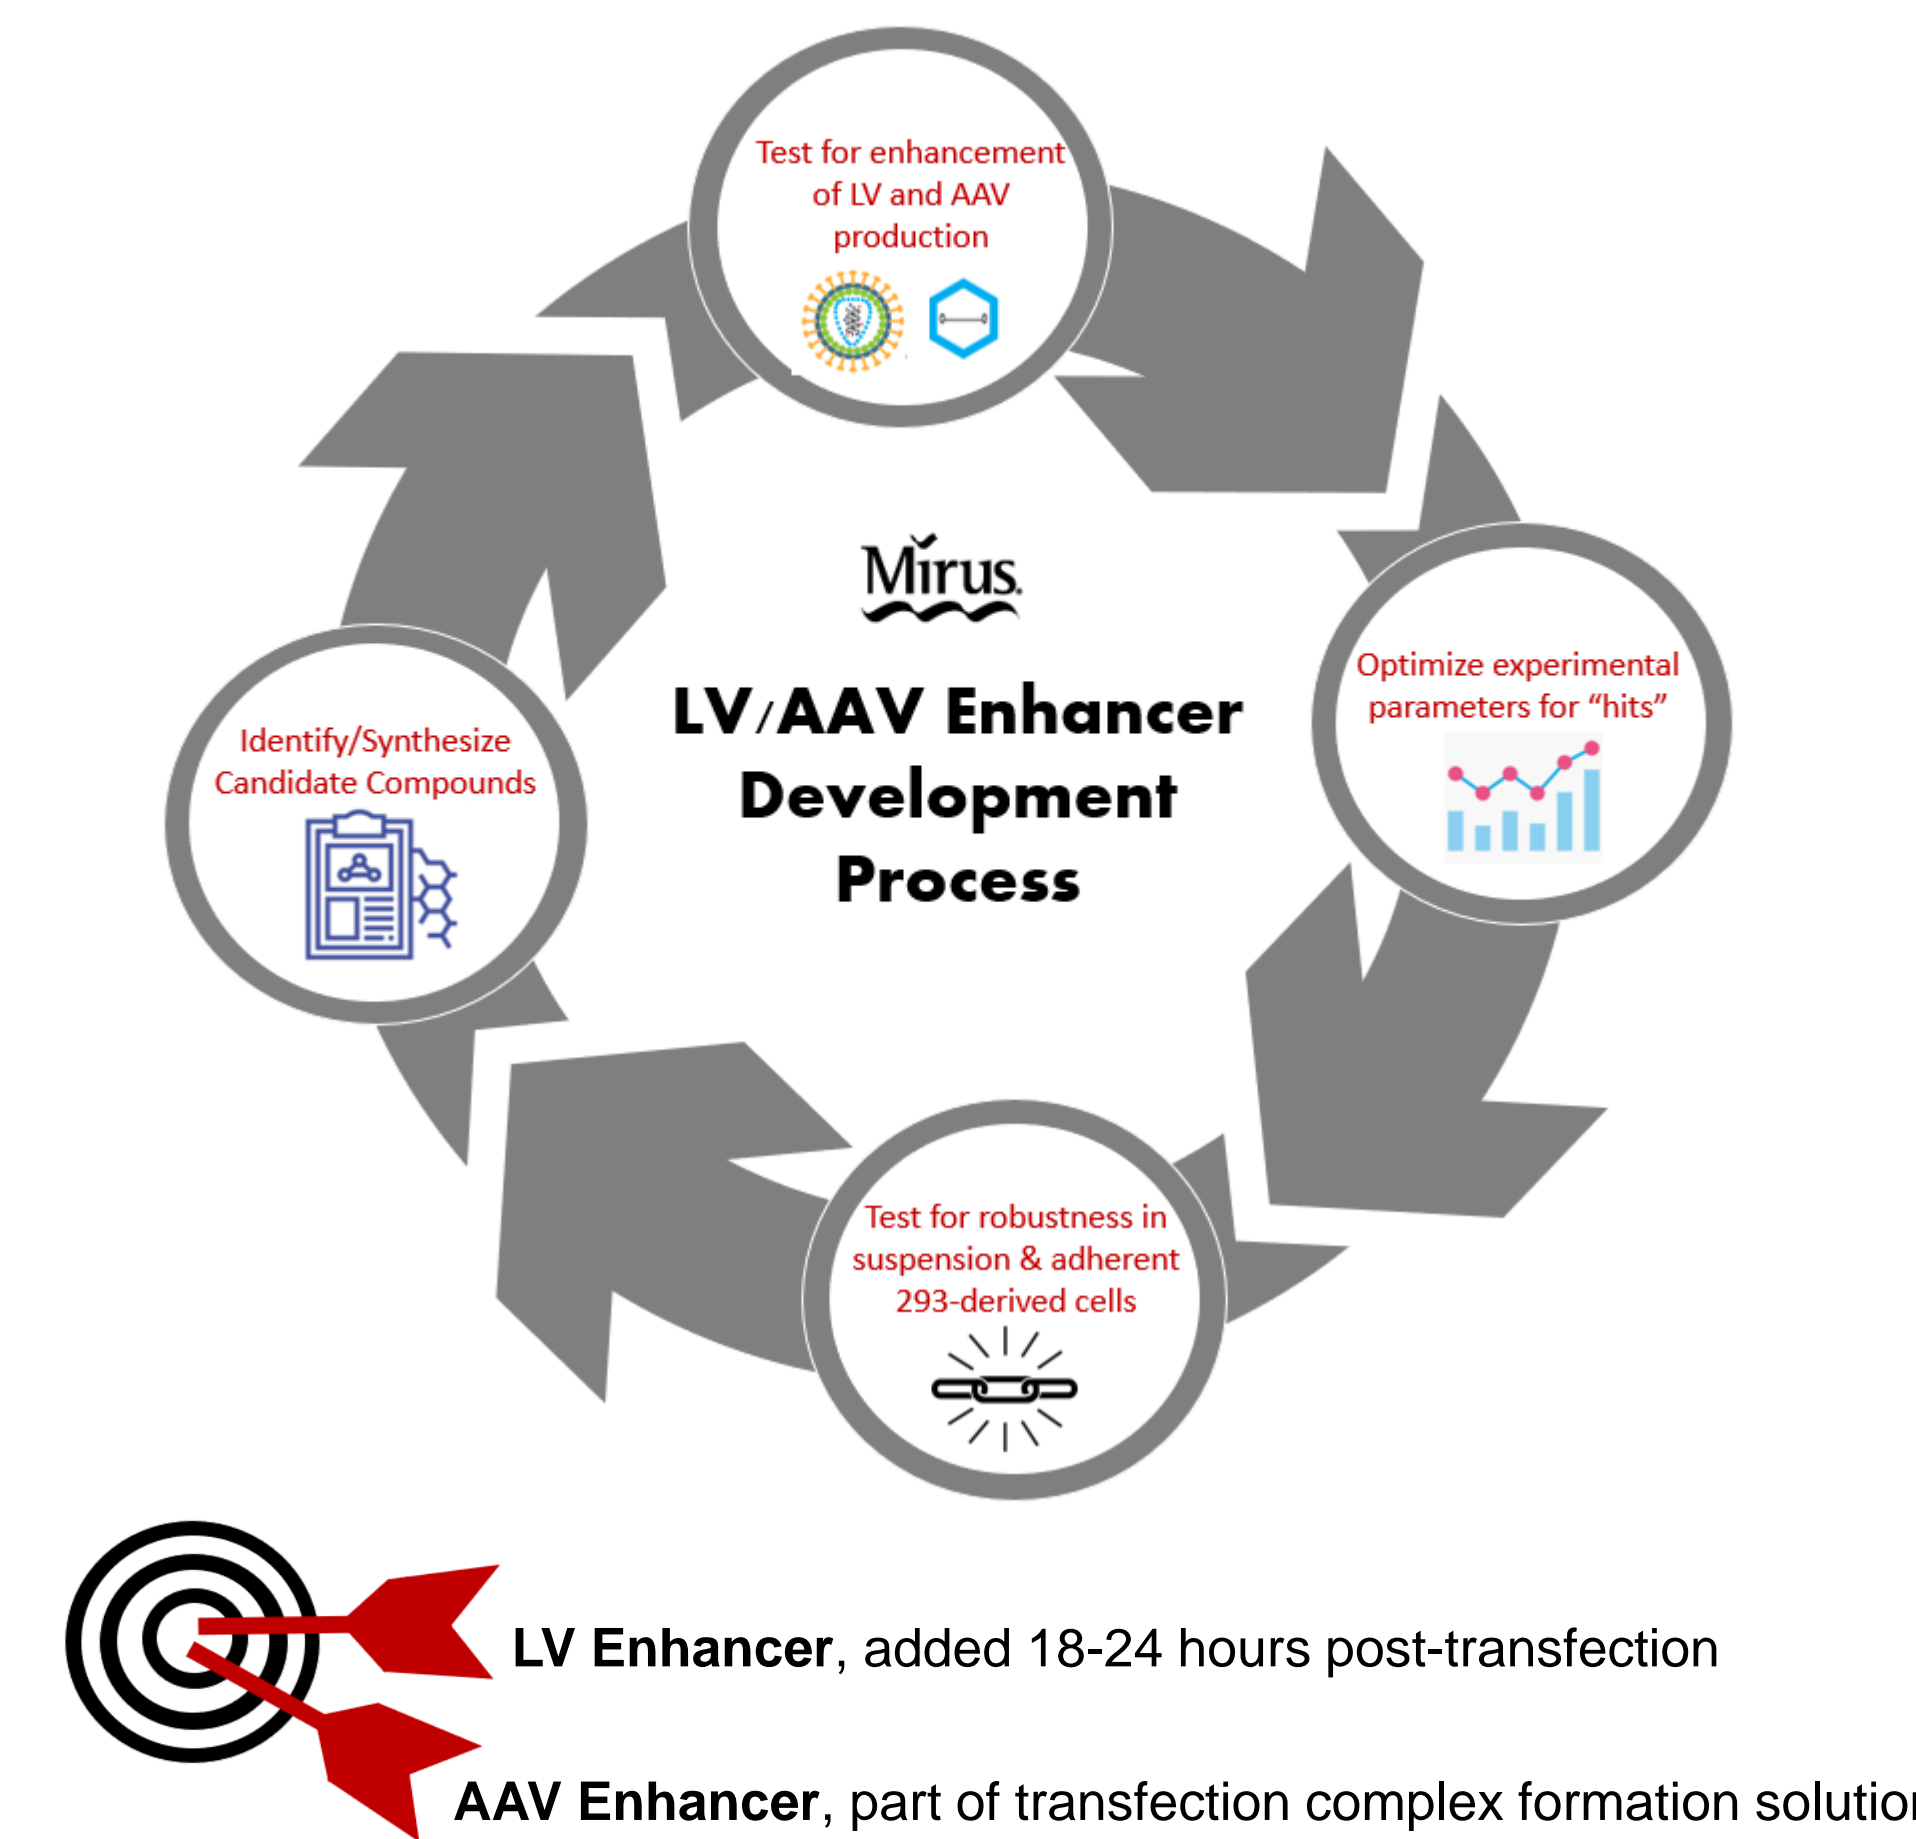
Test for enhancement of LV and AAV production

Optimize experimental parameters for "hits"

Test for robustness in suspension & adherent 293-derived cells

Identify/Synthesize Candidate Compounds

Mirus

LV/AAV Enhancer Development Process

**LV Enhancer**, added 18-24 hours post-transfection

**AAV Enhancer**, part of transfection complex formation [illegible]